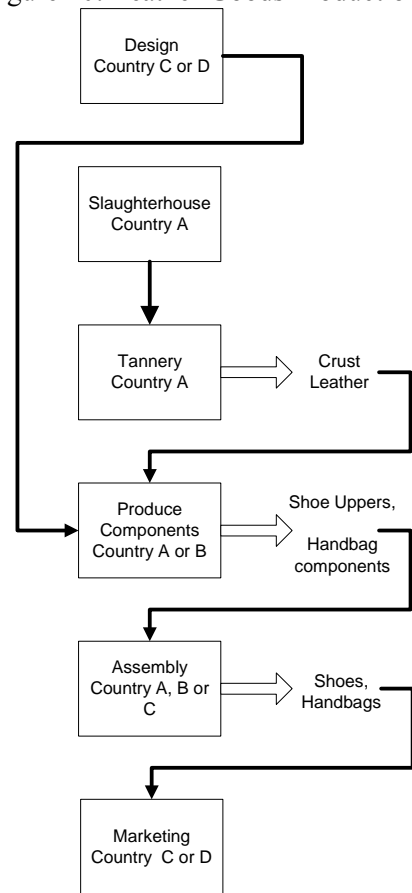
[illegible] Leather Goods Production

Design
Country C or D

Slaughterhouse
Country A

Tannery
Country A

Crust
Leather

Produce
Components
Country A or B

Shoe Uppers,
Handbag
components

Assembly
Country A, B or
C

Shoes,
Handbags

Marketing
Country C or D